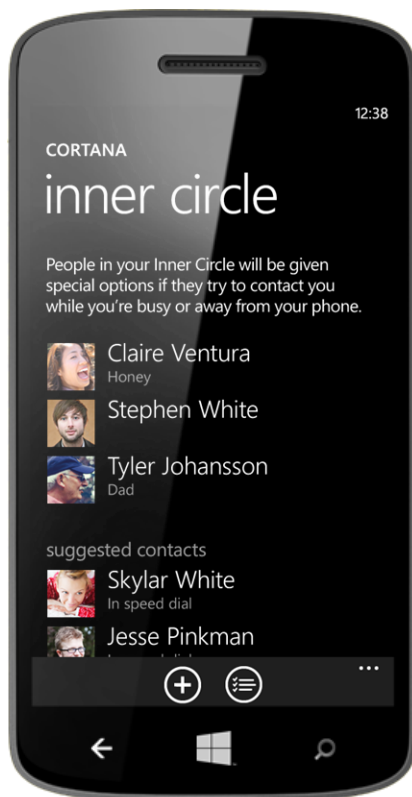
12:38

CORTANA

inner circle

People in your Inner Circle will be given special options if they try to contact you while you're busy or away from your phone.

Claire Ventura
Honey

Stephen White

Tyler Johansson
Dad

suggested contacts

Skylar White
In speed dial

Jesse Pinkman
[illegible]

...